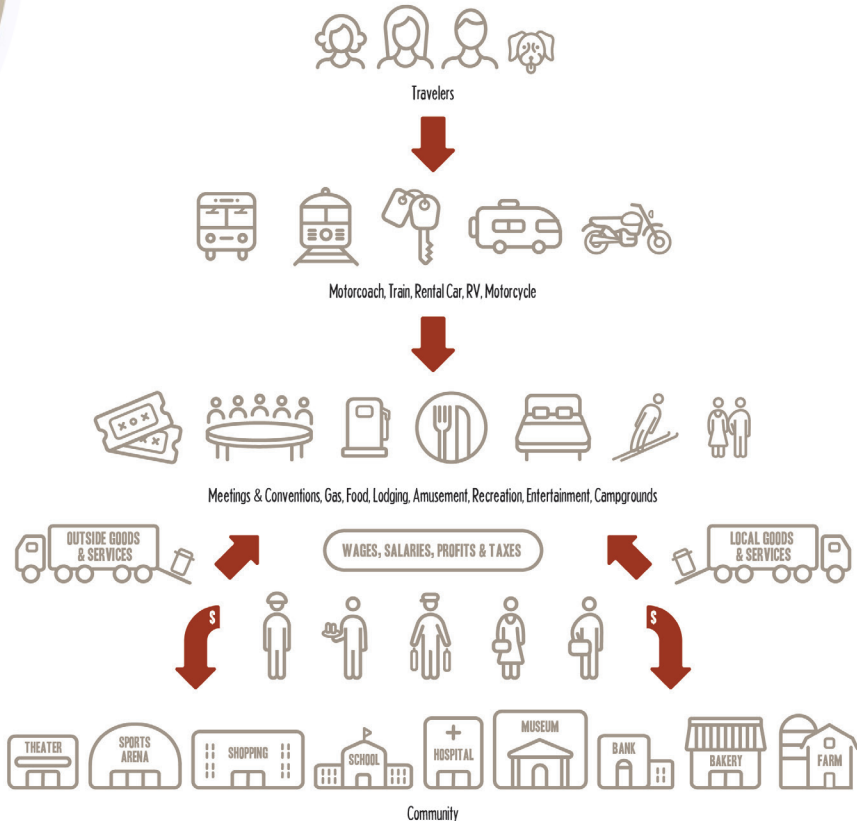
Travelers

Motorcoach, Train, Rental Car, RV, Motorcycle

Meetings & Conventions, Gas, Food, Lodging, Amusement, Recreation, Entertainment, Campgrounds

OUTSIDE GOODS & SERVICES

WAGES, SALARIES, PROFITS & TAXES

LOCAL GOODS & SERVICES

$

$

THEATER

SPORTS ARENA

SHOPPING

SCHOOL

HOSPITAL

MUSEUM

BANK

BAKERY

FARM

Community